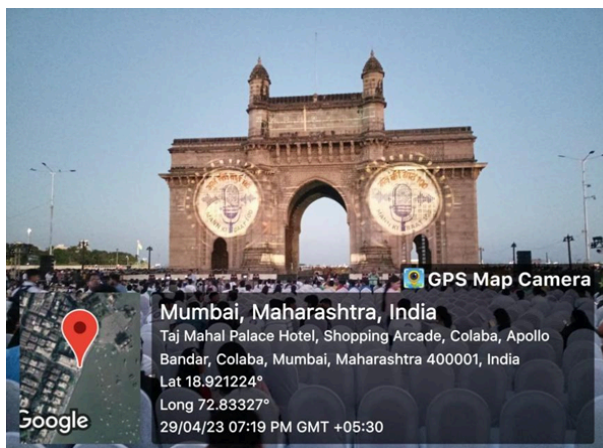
GPS Map Camera

Mumbai, Maharashtra, India

Taj Mahal Palace Hotel, Shopping Arcade, Colaba, Apollo Bandar, Colaba, Mumbai, Maharashtra 400001, India

Lat 18.921224°

Long 72.83327°

29/04/23 07:19 PM GMT +05:30

Google